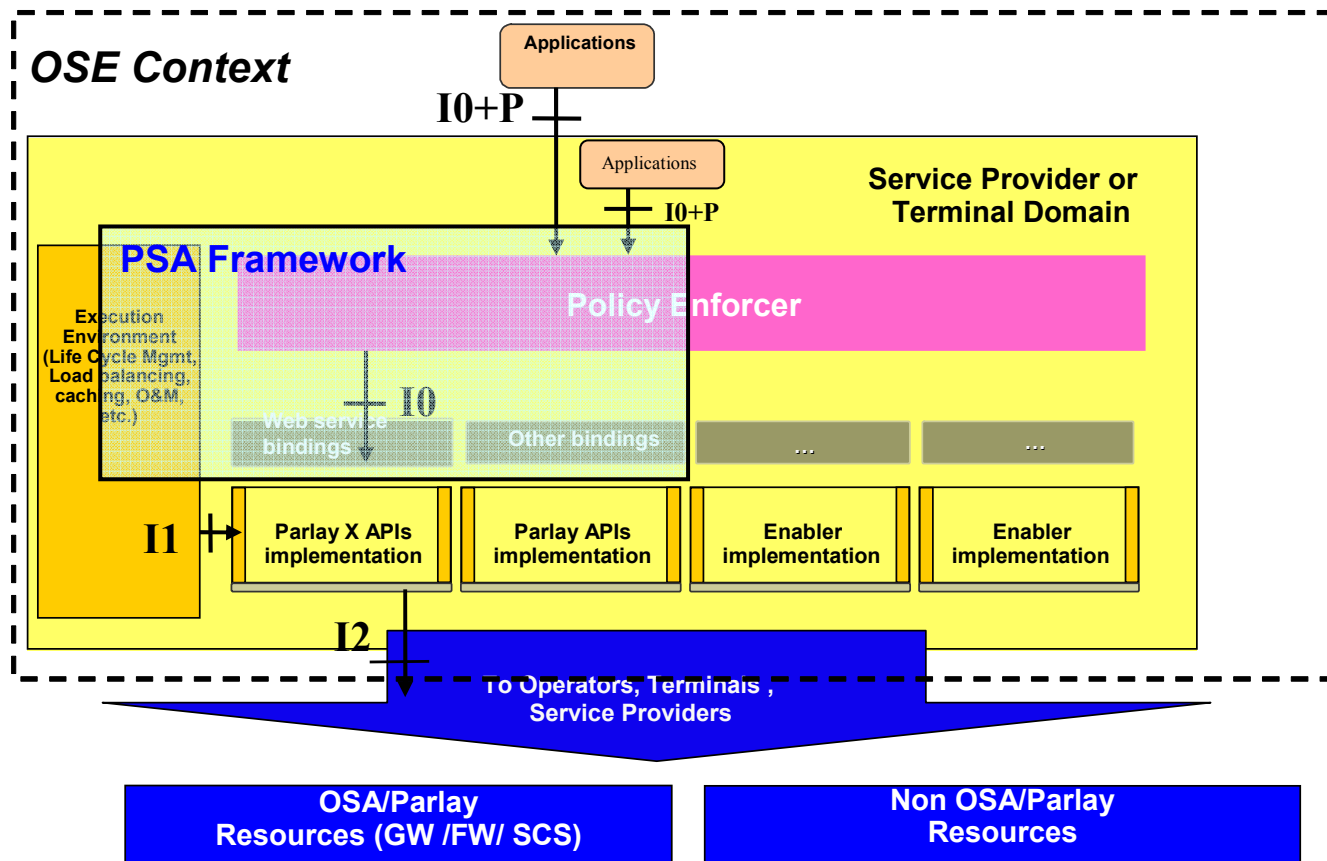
OSE Context

Applications

I0+P

Applications

I0+P

Service Provider or Terminal Domain

PSA Framework

Policy Enforcer

Execution Environment (Life Cycle Mgmt, Load balancing, caching, O&M, etc.)

I0

Web service bindings

Other bindings

...

...

I1

Parlay X APIs implementation

Parlay APIs implementation

Enabler implementation

Enabler implementation

I2

To Operators, Terminals , Service Providers

OSA/Parlay Resources (GW /FW/ SCS)

Non OSA/Parlay Resources